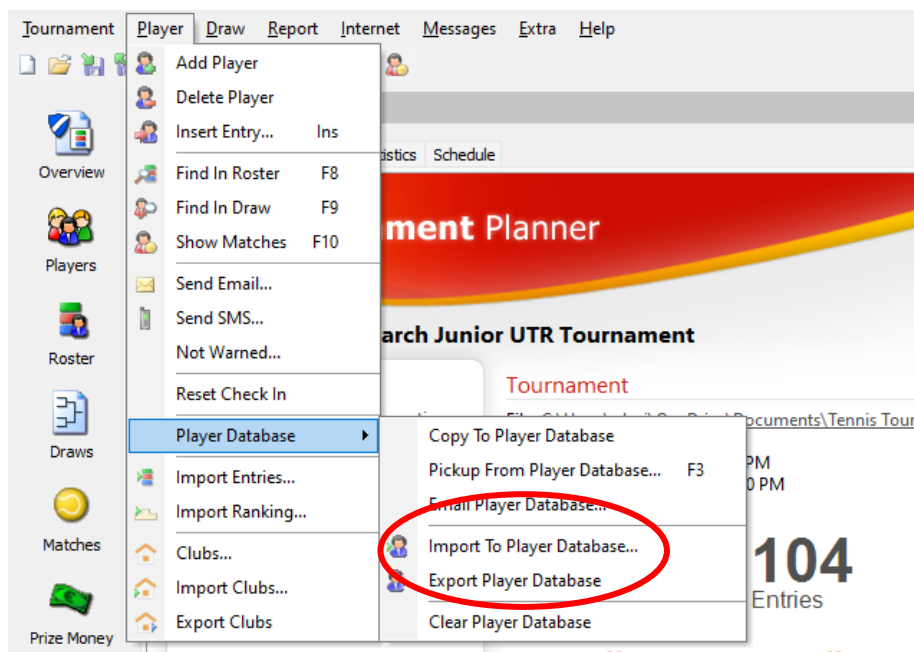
Tournament Player Draw Report Internet Messages Extra Help

Overview
Players
Roster
Draws
Matches
Prize Money

Add Player
Delete Player
Insert Entry... Ins
Find In Roster F8
Find In Draw F9
Show Matches F10
Send Email...
Send SMS...
Not Warned...
Reset Check In
Player Database
Import Entries...
Import Ranking...
Clubs...
Import Clubs...
Export Clubs

Copy To Player Database
Pickup From Player Database... F3
Email Player Database...
Import To Player Database...
Export Player Database
Clear Player Database

tistics Schedule

ment Planner

arch Junior UTR Tournament

Tournament

File: C:\Users\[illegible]\OneDrive\Documents\Tennis Tour

PM
0 PM

104
Entries